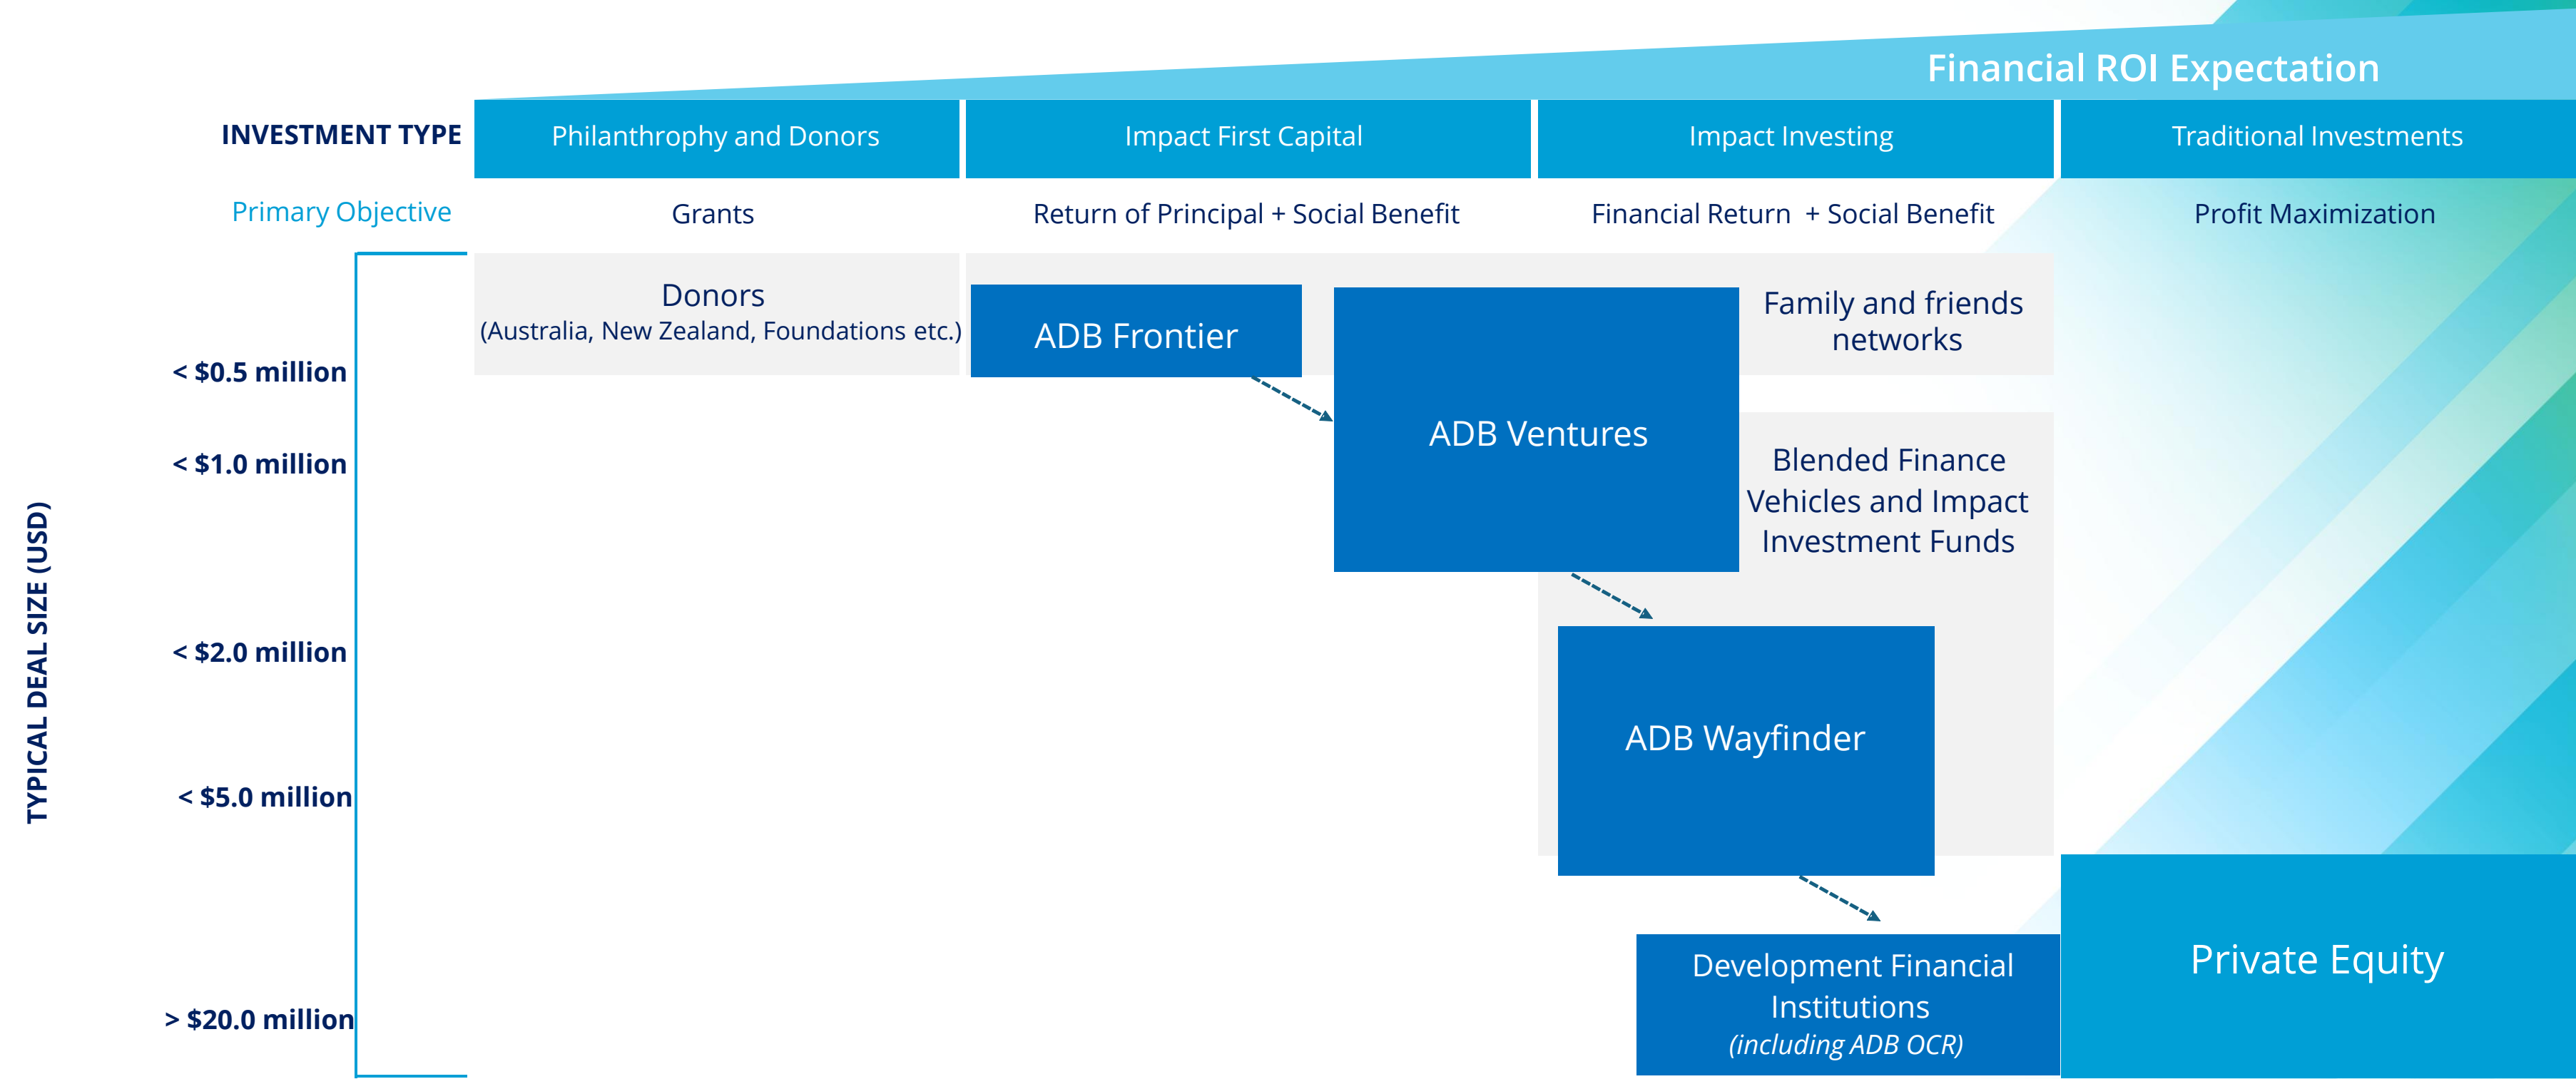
Financial ROI Expectation

| INVESTMENT TYPE | Philanthrophy and Donors | Impact First Capital | Impact Investing | Traditional Investments |
|---|---|---|---|---|
| Primary Objective | Grants | Return of Principal + Social Benefit | Financial Return + Social Benefit | Profit Maximization |

TYPICAL DEAL SIZE (USD)

< $0.5 million

< $1.0 million

< $2.0 million

< $5.0 million

> $20.0 million

Donors
(Australia, New Zealand, Foundations etc.)

ADB Frontier

ADB Ventures

Family and friends networks

Blended Finance Vehicles and Impact Investment Funds

ADB Wayfinder

Development Financial Institutions
(including ADB OCR)

Private Equity